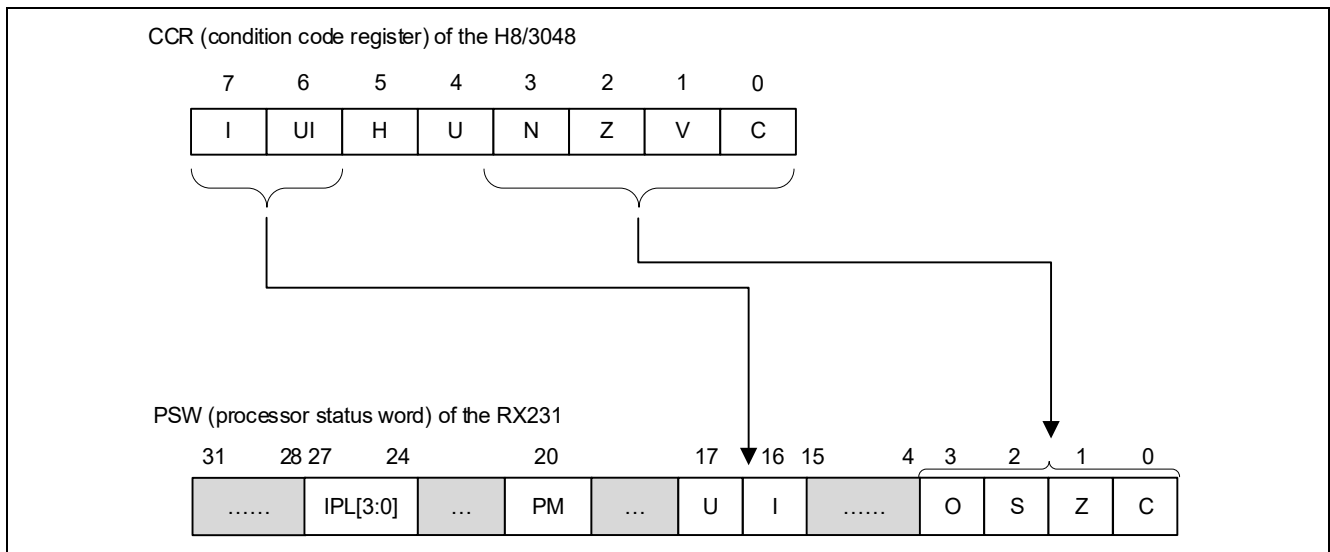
CCR (condition code register) of the H8/3048

| 7 | 6 | 5 | 4 | 3 | 2 | 1 | 0 |
|---|---|---|---|---|---|---|---|
| I | UI | H | U | N | Z | V | C |

PSW (processor status word) of the RX231

31 28 27 24 20 17 16 15 4 3 2 1 0

| …… | IPL[3:0] | … | PM | … | U | I | …… | O | S | Z | C |
|---|---|---|---|---|---|---|---|---|---|---|---|